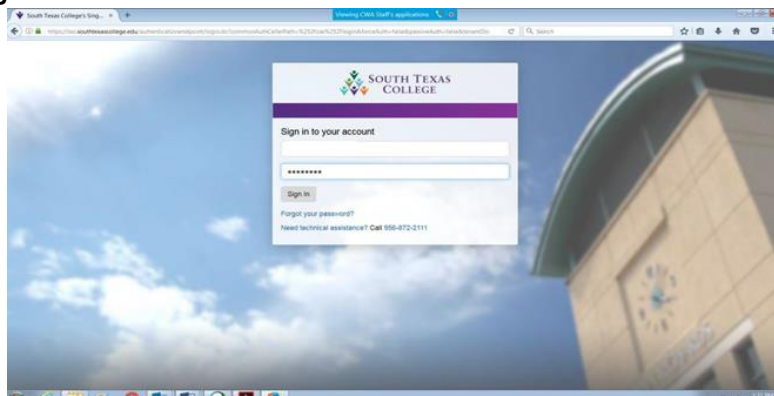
South Texas College's Sing... ×

Viewing CWA Staff's applications

https://sso.southtexascollege.edu/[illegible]

Search

SOUTH TEXAS COLLEGE

Sign in to your account

••••••••

Sign In

Forgot your password?

Need technical assistance? Call 956-872-2111